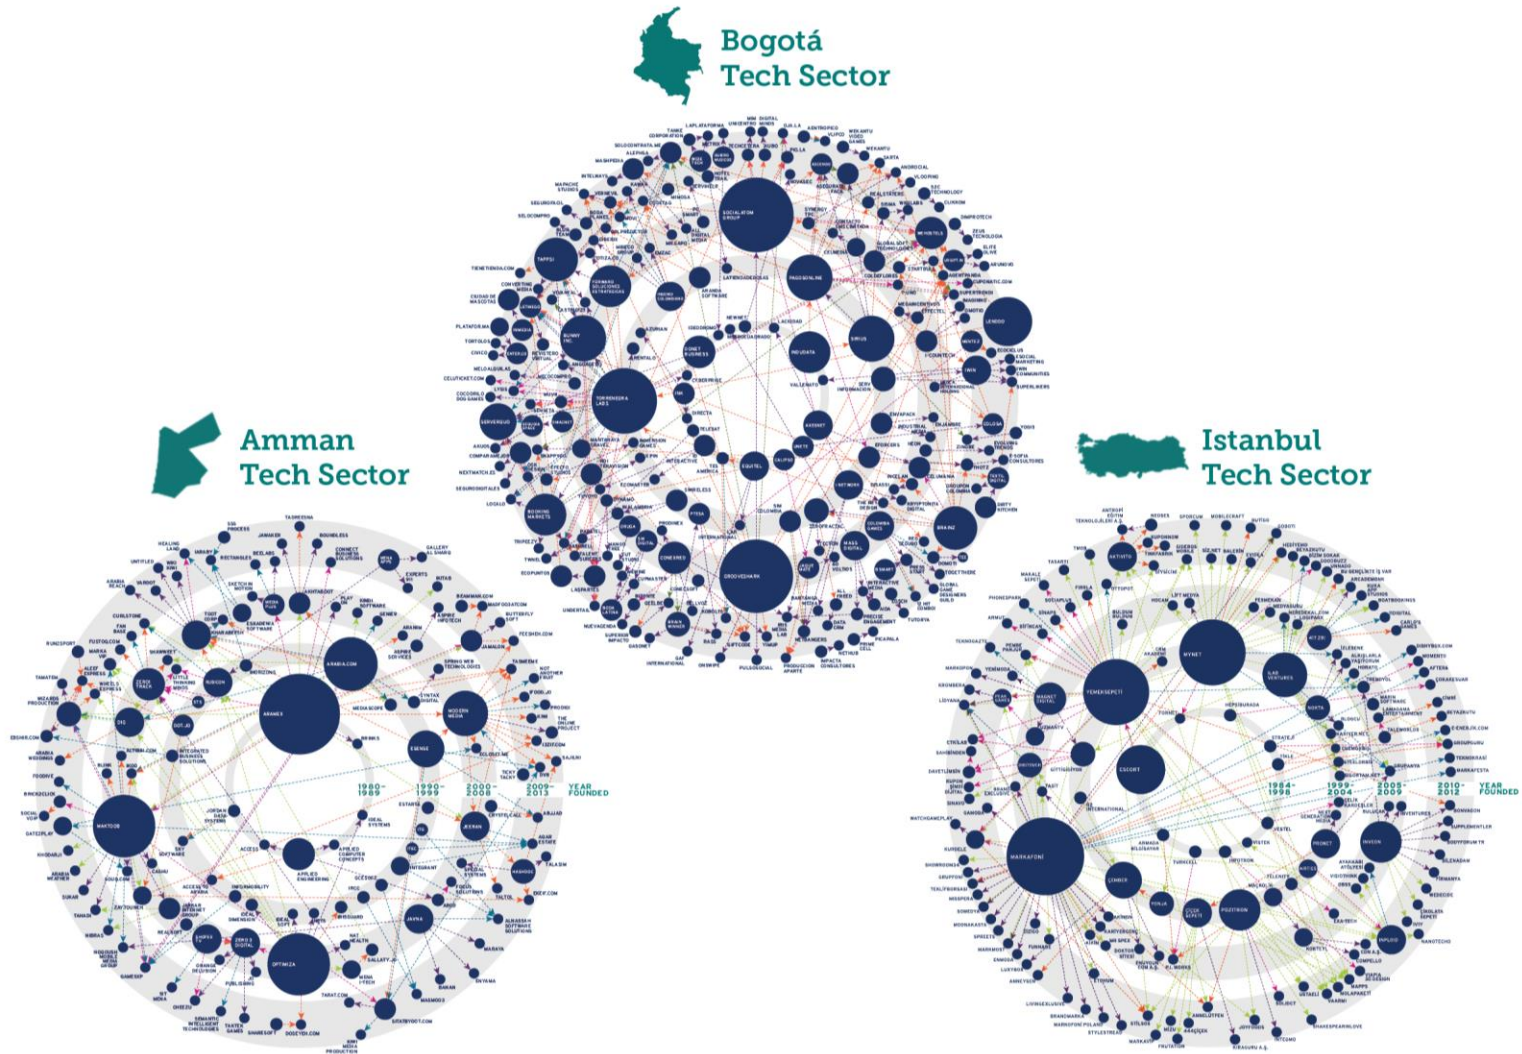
Bogotá Tech Sector

Amman Tech Sector

Istanbul Tech Sector

SOCIALATOM GROUP

TUMBENSERA LABS

GROOVESHARK

ARAMEX

MAKTOOB

OPTIMIZA

ARABIA.COM

MARKAFONI

YEMEKSEPETI

MYNET

1980-1989

1990-1999

2000-2008

2009-2013

YEAR FOUNDED

1984-1998

1999-2004

2005-2009

2010-2012

YEAR FOUNDED